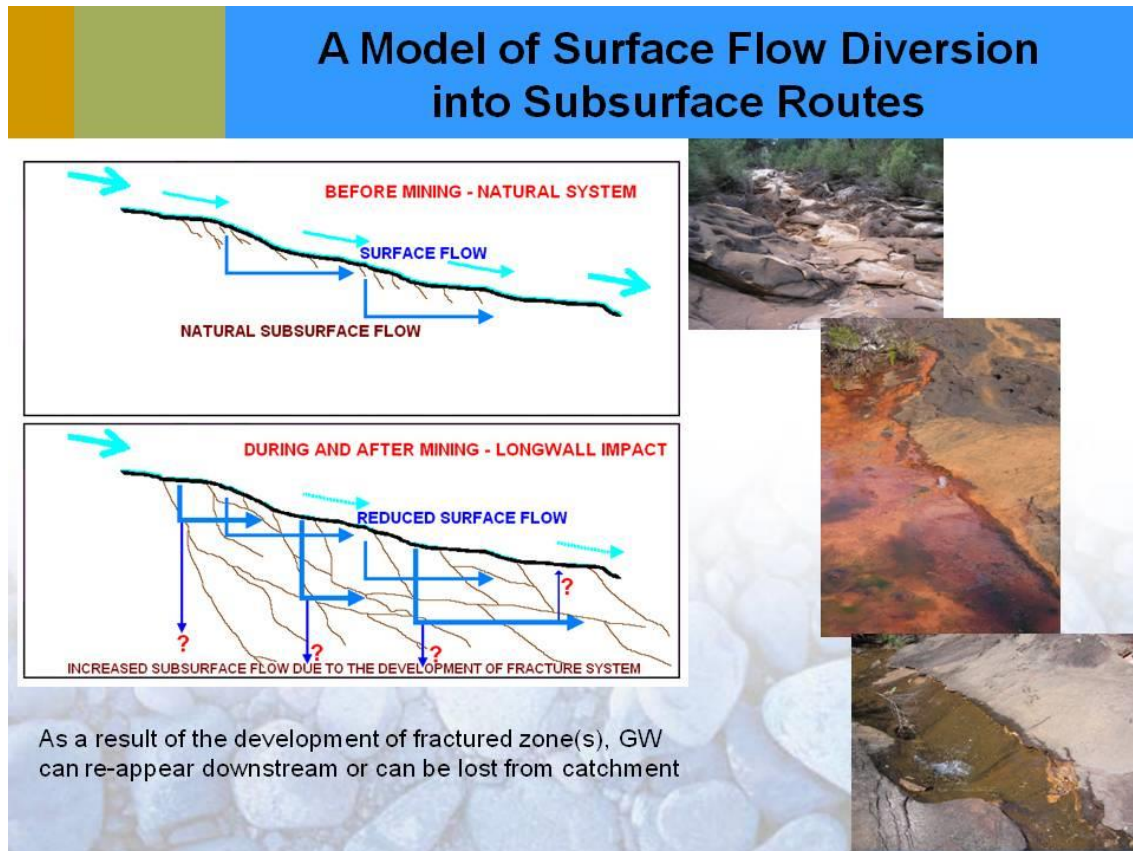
A Model of Surface Flow Diversion into Subsurface Routes

BEFORE MINING - NATURAL SYSTEM

SURFACE FLOW

NATURAL SUBSURFACE FLOW

DURING AND AFTER MINING - LONGWALL IMPACT

REDUCED SURFACE FLOW

?

?

?

?

?

INCREASED SUBSURFACE FLOW DUE TO THE DEVELOPMENT OF FRACTURE SYSTEM

As a result of the development of fractured zone(s), GW can re-appear downstream or can be lost from catchment